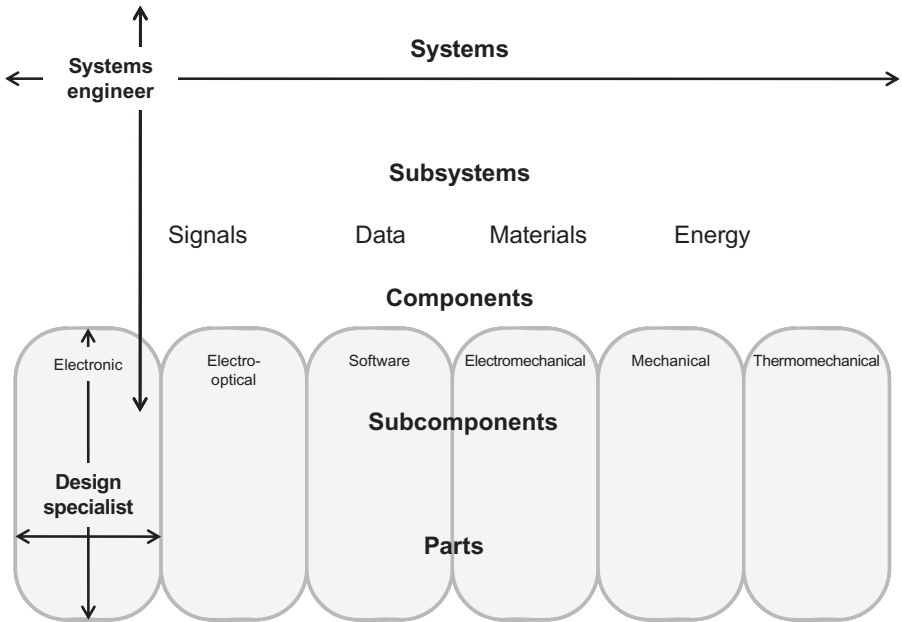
Systems engineer

Systems

Subsystems

Signals Data Materials Energy

Components

Electronic

Electro-optical

Software

Electromechanical

Mechanical

Thermomechanical

Subcomponents

Design specialist

Parts